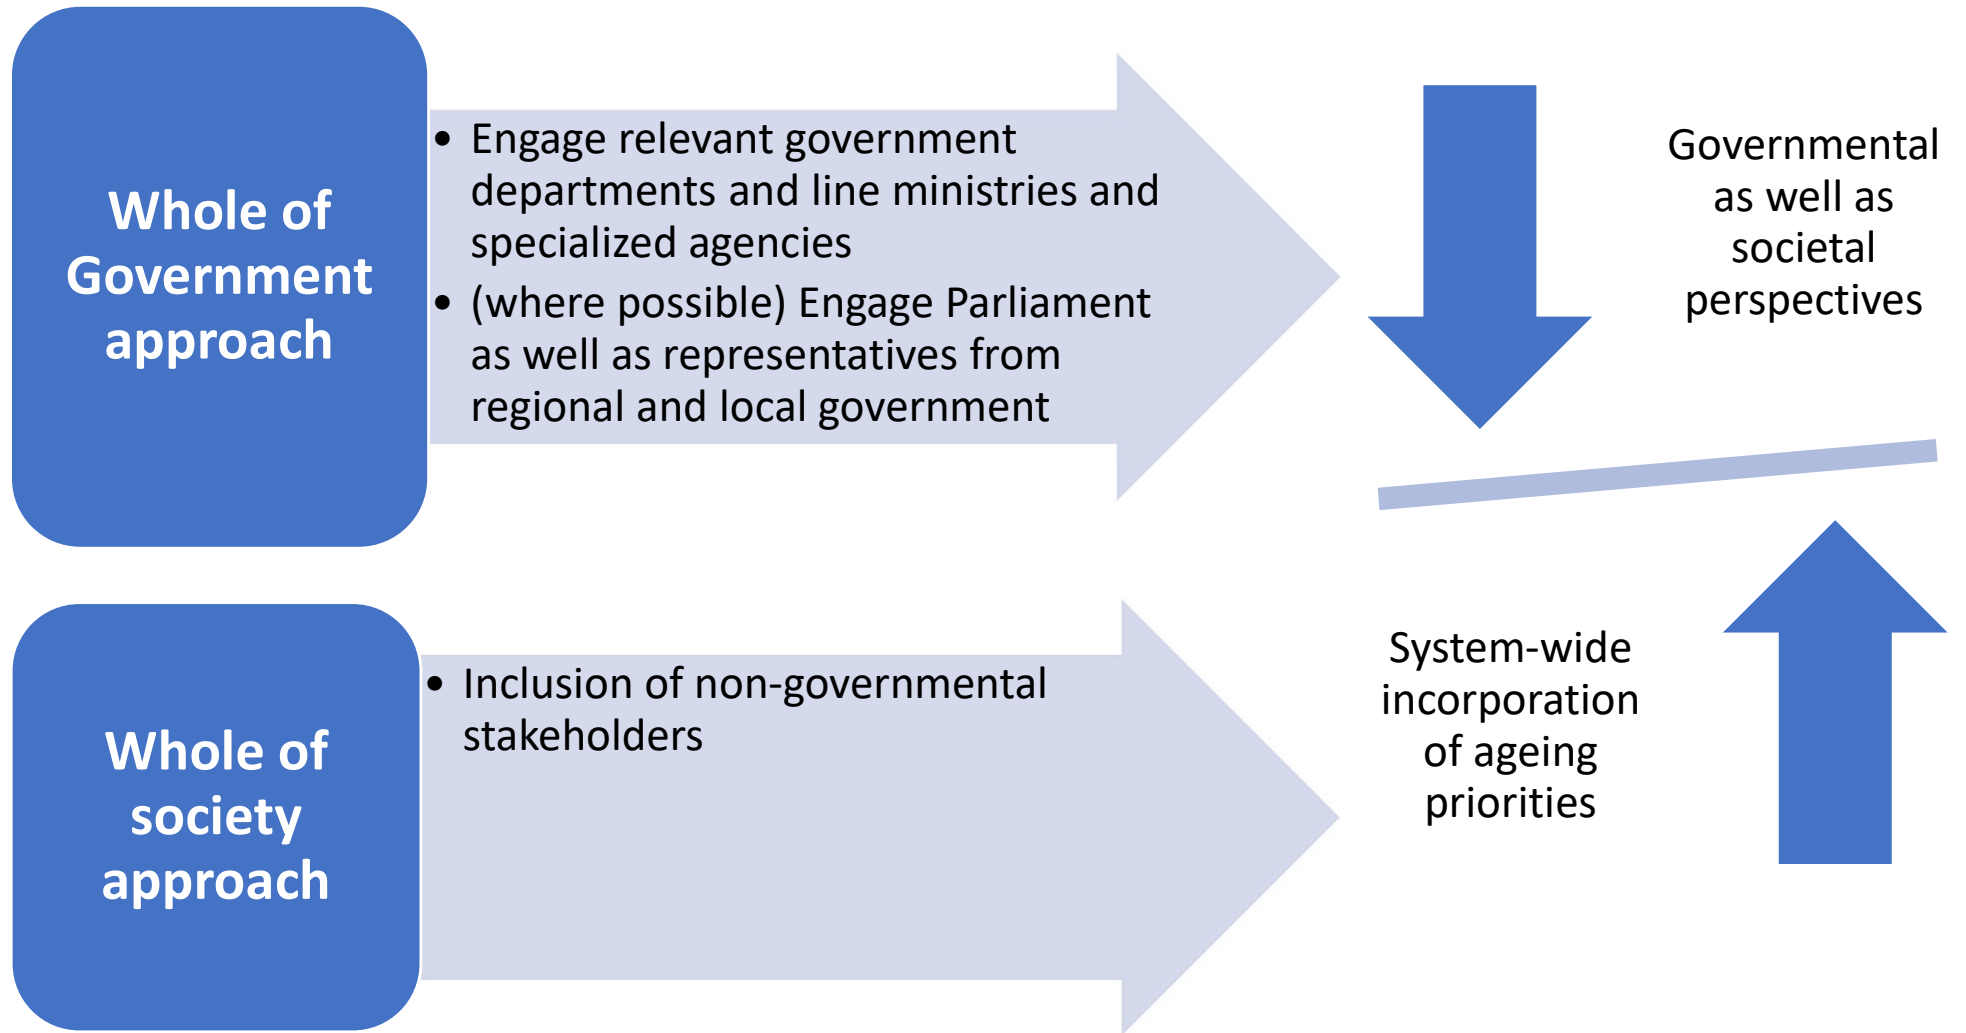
Whole of Government approach

• Engage relevant government departments and line ministries and specialized agencies
• (where possible) Engage Parliament as well as representatives from regional and local government

Governmental as well as societal perspectives

Whole of society approach

• Inclusion of non-governmental stakeholders

System-wide incorporation of ageing priorities